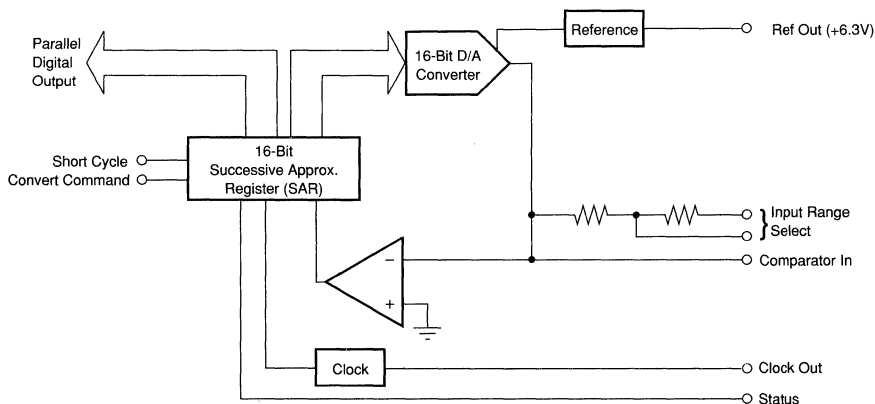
Parallel Digital Output

16-Bit D/A Converter

Reference

Ref Out (+6.3V)

Short Cycle

Convert Command

16-Bit Successive Approx. Register (SAR)

Input Range Select

–

+

Comparator In

Clock

Clock Out

Status